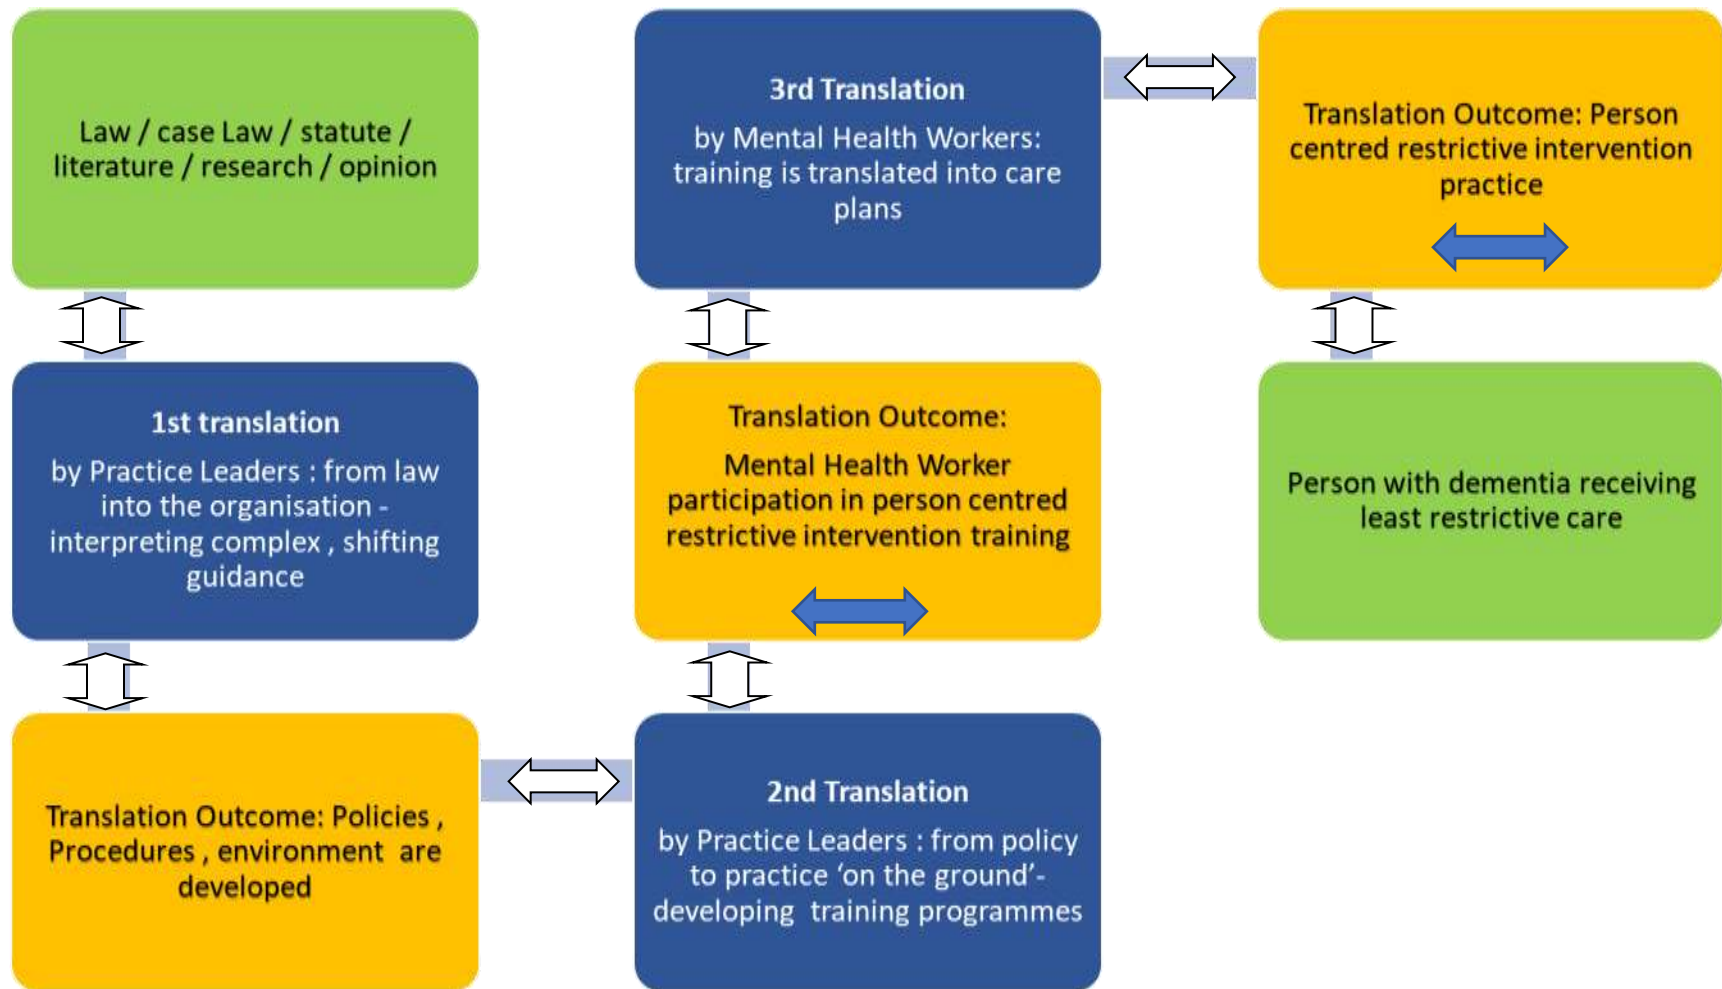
Law / case Law / statute / literature / research / opinion

3rd Translation

by Mental Health Workers: training is translated into care plans

Translation Outcome: Person centred restrictive intervention practice

1st translation

by Practice Leaders : from law into the organisation - interpreting complex , shifting guidance

Translation Outcome:

Mental Health Worker participation in person centred restrictive intervention training

Person with dementia receiving least restrictive care

Translation Outcome: Policies , Procedures , environment are developed

2nd Translation

by Practice Leaders : from policy to practice ‘on the ground’- developing training programmes